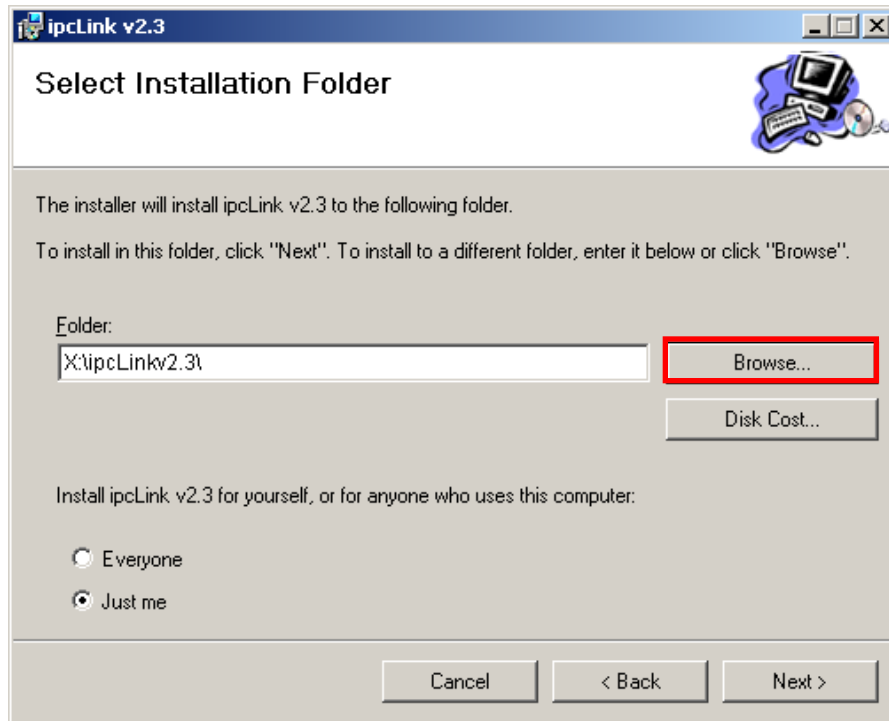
ipcLink v2.3

Select Installation Folder

The installer will install ipcLink v2.3 to the following folder.

To install in this folder, click "Next". To install to a different folder, enter it below or click "Browse".

Folder:

X:\ipcLinkv2.3\

Browse...

Disk Cost...

Install ipcLink v2.3 for yourself, or for anyone who uses this computer:

Everyone

Just me

Cancel

< Back

Next >